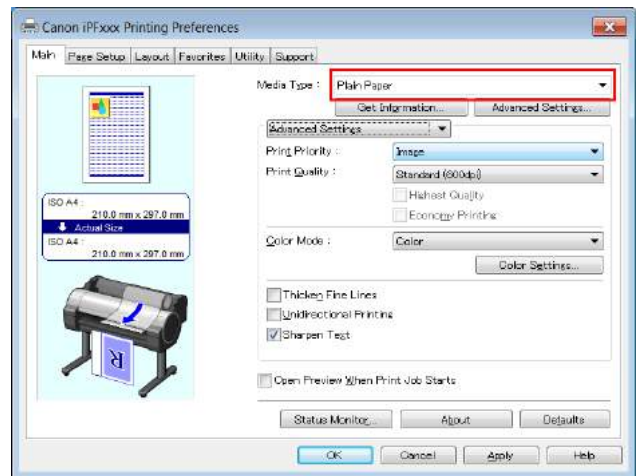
Canon iPFxxx Printing Preferences

Main | Page Setup | Layout | Favorites | Utility | Support

ISO A4 :
210.0 mm x 297.0 mm
Actual Size
ISO A4 :
210.0 mm x 297.0 mm

R

Media Type : Plain Paper
Get Information...
Advanced Settings...
Advanced Settings
Print Priority : Image
Print Quality : Standard (600dpi)
Highest Quality
Economy Printing
Color Mode : Color
Color Settings...
Thicken Fine Lines
Unidirectional Printing
Sharpen Text
Open Preview When Print Job Starts
Status Monitor...
About
Defaults
OK
Cancel
Apply
Help